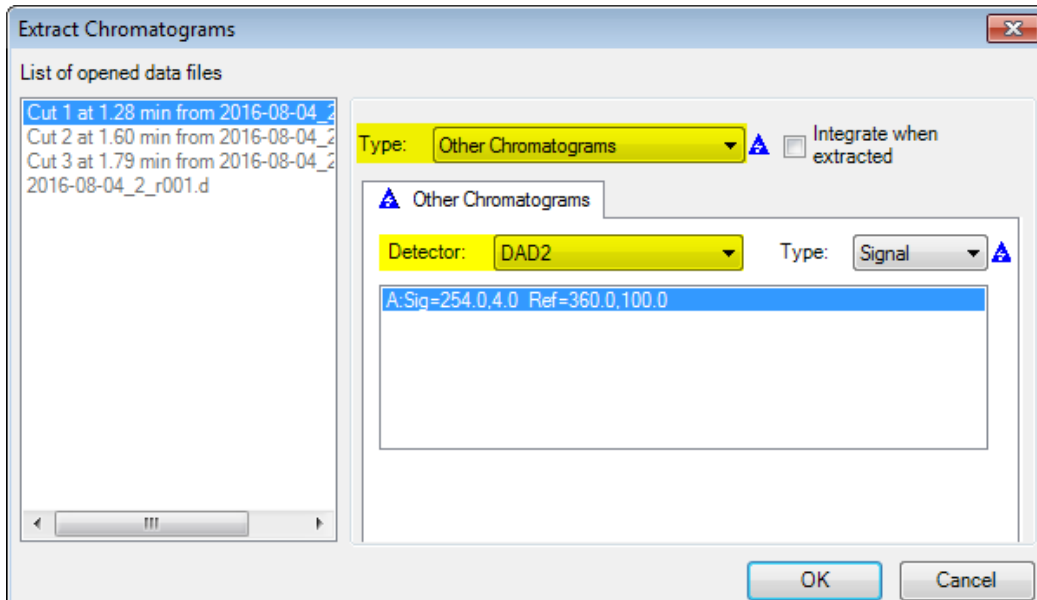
Extract Chromatograms

List of opened data files

Cut 1 at 1.28 min from 2016-08-04_2
Cut 2 at 1.60 min from 2016-08-04_2
Cut 3 at 1.79 min from 2016-08-04_2
2016-08-04_2_r001.d

Type: Other Chromatograms

Integrate when extracted

Other Chromatograms

Detector: DAD2

Type: Signal

A:Sig=254.0,4.0 Ref=360.0,100.0

OK

Cancel